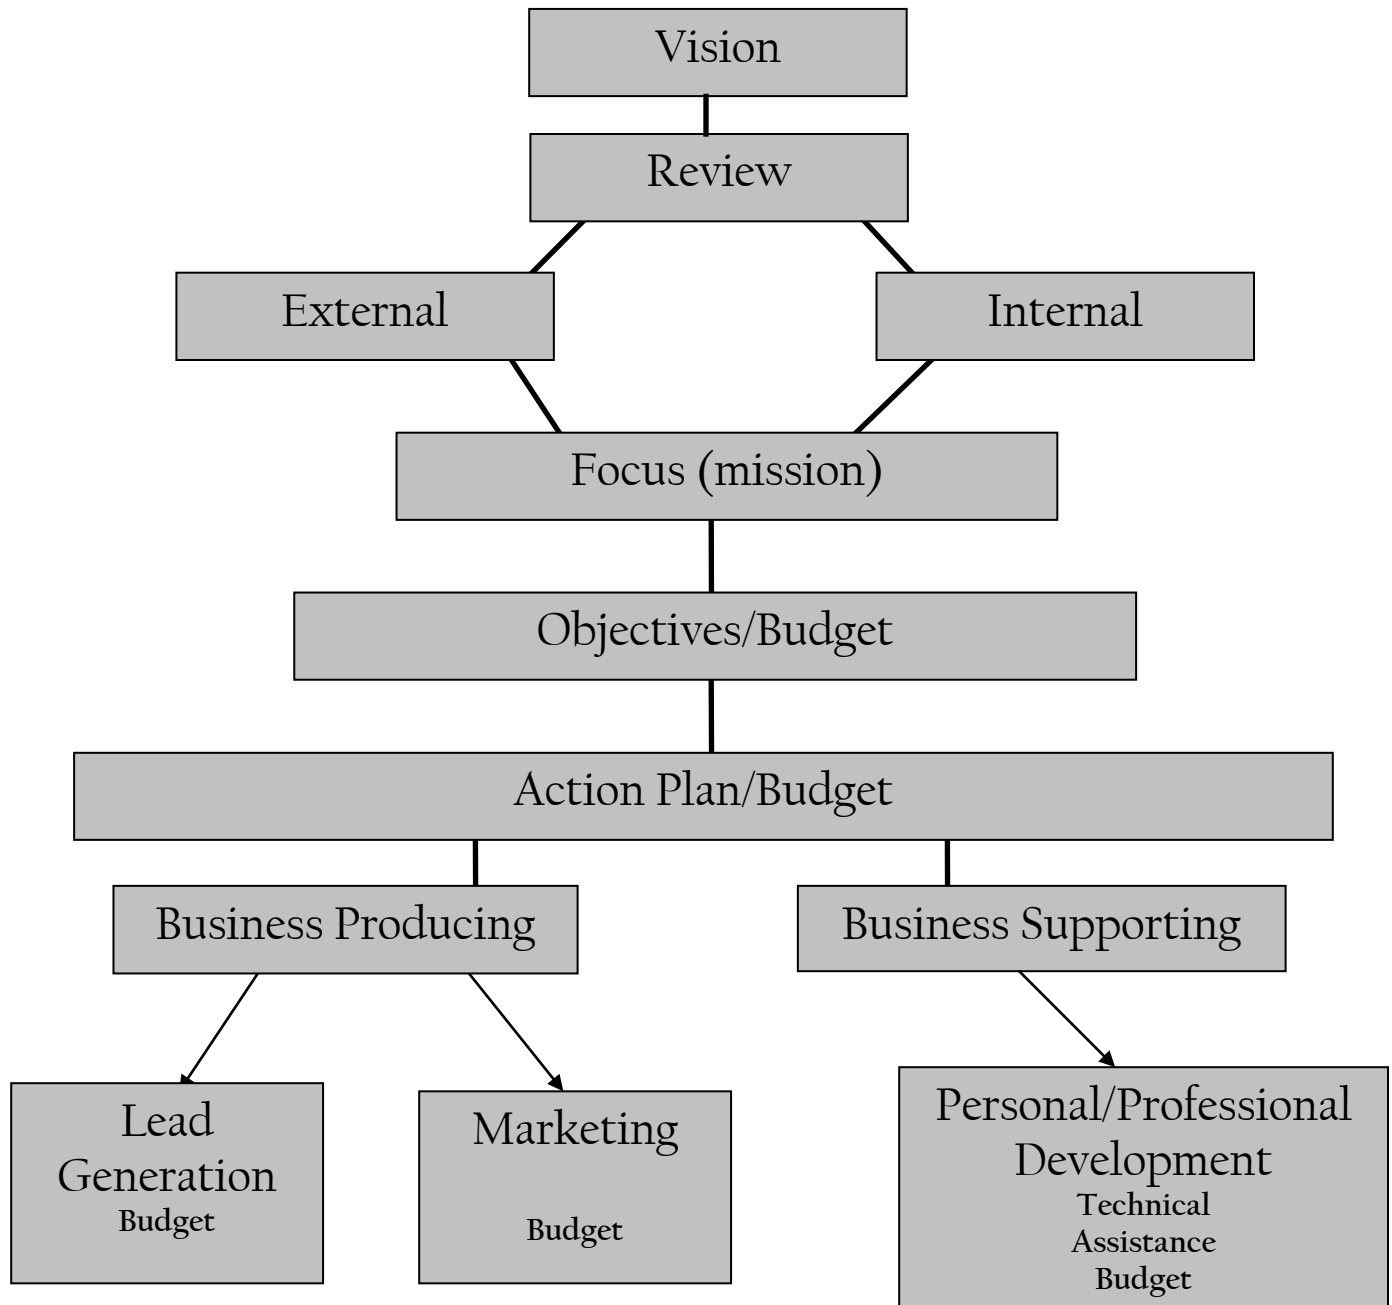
Vision

Review

External

Internal

Focus (mission)

Objectives/Budget

Action Plan/Budget

Business Producing

Business Supporting

Lead Generation
Budget

Marketing

Budget

Personal/Professional Development
Technical Assistance
Budget